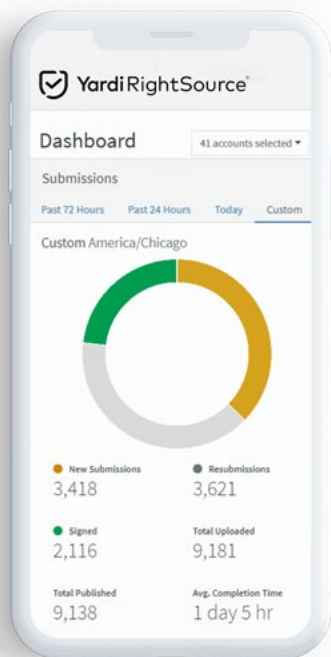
Yardi RightSource

Dashboard

41 accounts selected

Submissions

Past 72 Hours
Past 24 Hours
Today
Custom

Custom America/Chicago

New Submissions
3,418

Resubmissions
3,621

Signed
2,116

Total Uploaded
9,181

Total Published
9,138

Avg. Completion Time
1 day 5 hr